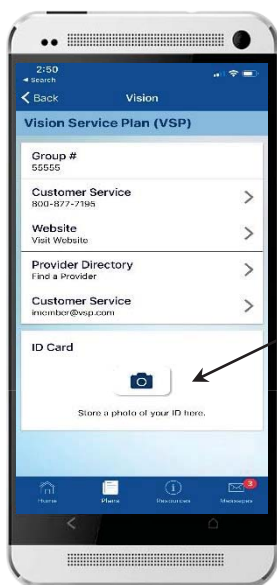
2:50
◂ Search

Back
Vision

Vision Service Plan (VSP)

Group #
55555

Customer Service
800-877-7195

Website
Visit Website

Provider Directory
Find a Provider

Customer Service
imember@vsp.com

ID Card

Store a photo of your ID here.

Home
Plans
Resources
3
Messages